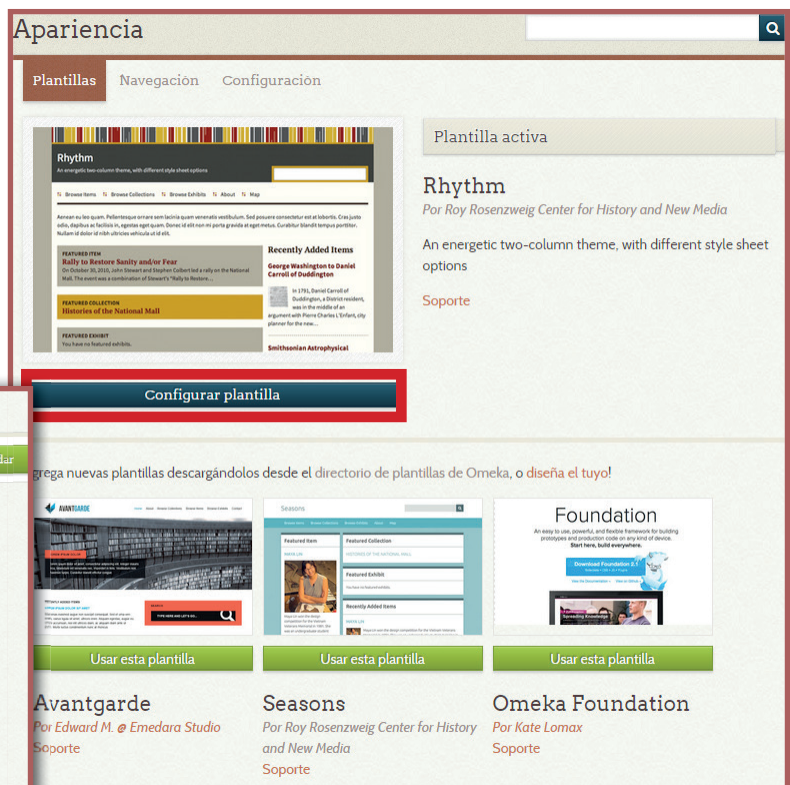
Apariencia

Plantillas Navegación Configuración

Rhythm
An energetic two-column theme, with different style sheet options

Browse Items Browse Collections Browse Exhibits About Map

Aenean eu leo quam. Pellentesque ornare sem lacinia quam venenatis vestibulum. Sed posuere consectetur est at lobortis. Cras justo odio, dapibus ac facilisis in, egestas eget quam. Donec id elit non mi porta gravida at eget metus. Curabitur blandit tempus porttitor. Nullam id dolor id nibh ultricies vehicula ut id elit.

FEATURED ITEM
Rally to Restore Sanity and/or Fear
On October 30, 2010, John Stewart and Stephen Colbert led a rally on the National Mall. The event was a combination of Stewart's "Rally to Restore...

FEATURED COLLECTION
Histories of the National Mall

FEATURED EXHIBIT
You have no featured exhibits.

Recently Added Items
George Washington to Daniel Carroll of Duddington
In 1791, Daniel Carroll of Duddington, a District resident, was in the middle of an argument with Pierre Charles L'Enfant, city planner for the new...
Smithsonian Astrophysical

Plantilla activa

Rhythm
Por Roy Rosenzweig Center for History and New Media

An energetic two-column theme, with different style sheet options

Soporte

Configurar plantilla

dar

grega nuevas plantillas descargándolos desde el directorio de plantillas de Omeka, o diseña el tuyo!

Seasons

Foundation
An easy to use, powerful, and flexible framework for building prototypes and production code on any kind of device.
Start here, build everywhere.
Download Foundation 2.1

Usar esta plantilla Usar esta plantilla Usar esta plantilla

Avantgarde
Por Edward M. @ Emedara Studio
Soporte

Seasons
Por Roy Rosenzweig Center for History and New Media
Soporte

Omeka Foundation
Por Kate Lomax
Soporte